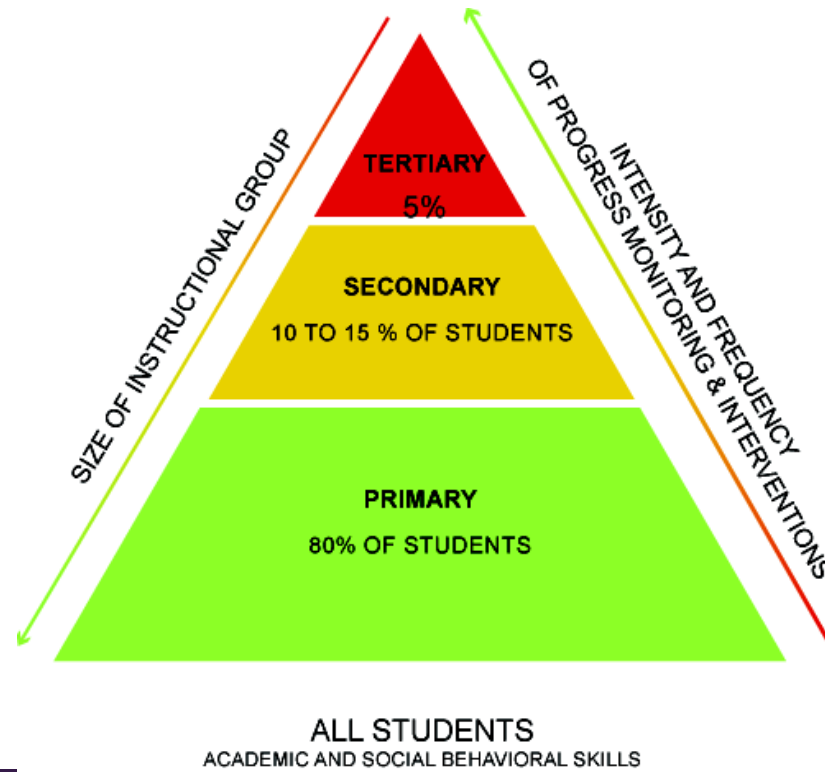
SIZE OF INSTRUCTIONAL GROUP

INTENSITY AND FREQUENCY OF PROGRESS MONITORING & INTERVENTIONS

TERTIARY
5%

SECONDARY
10 TO 15 % OF STUDENTS

PRIMARY
80% OF STUDENTS

ALL STUDENTS
ACADEMIC AND SOCIAL BEHAVIORAL SKILLS